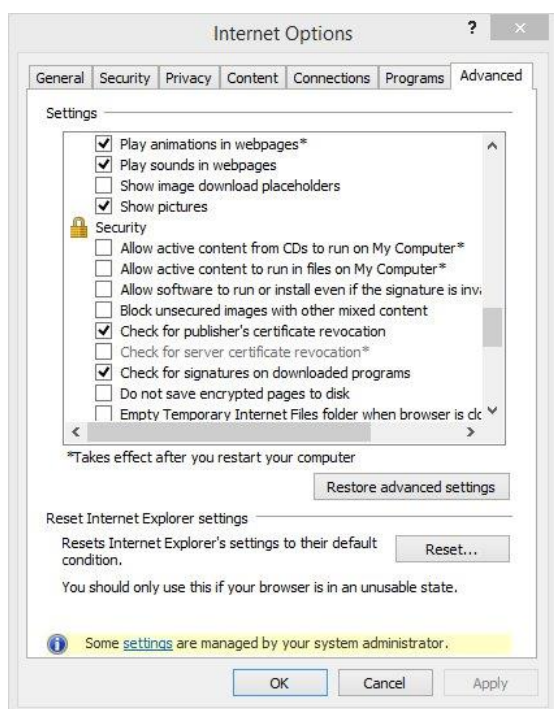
Internet Options

?

General | Security | Privacy | Content | Connections | Programs | Advanced

Settings

Play animations in webpages*
Play sounds in webpages
Show image download placeholders
Show pictures
Security
Allow active content from CDs to run on My Computer*
Allow active content to run in files on My Computer*
Allow software to run or install even if the signature is inv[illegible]
Block unsecured images with other mixed content
Check for publisher's certificate revocation
Check for server certificate revocation*
Check for signatures on downloaded programs
Do not save encrypted pages to disk
Empty Temporary Internet Files folder when browser is cl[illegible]

*Takes effect after you restart your computer

Restore advanced settings

Reset Internet Explorer settings

Resets Internet Explorer's settings to their default condition.

Reset...

You should only use this if your browser is in an unusable state.

Some settings are managed by your system administrator.

OK | Cancel | Apply